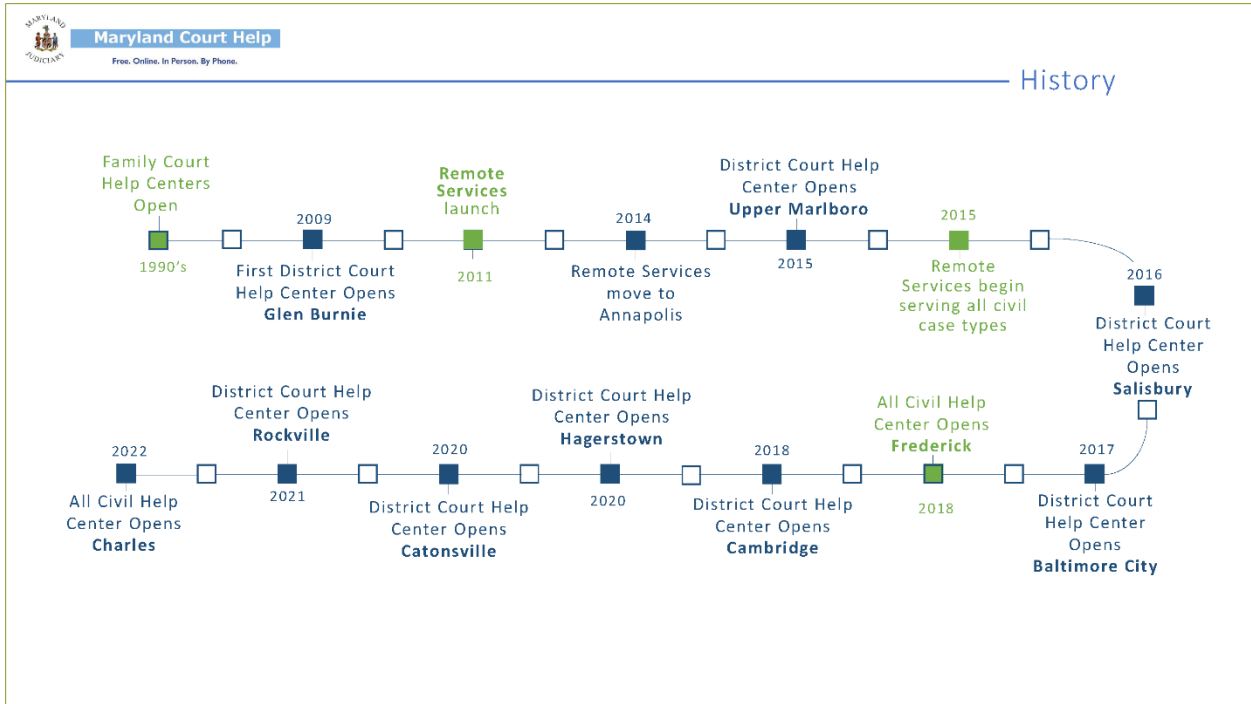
MARYLAND JUDICIARY

Maryland Court Help

Free. Online. In Person. By Phone.

History

Family Court Help Centers Open

1990's

2009

First District Court Help Center Opens **Glen Burnie**

**Remote Services** launch

2011

2014

Remote Services move to Annapolis

District Court Help Center Opens **Upper Marlboro**

2015

2015

Remote Services begin serving all civil case types

2016

District Court Help Center Opens **Salisbury**

2017

District Court Help Center Opens **Baltimore City**

All Civil Help Center Opens **Frederick**

2018

2018

District Court Help Center Opens **Cambridge**

District Court Help Center Opens **Hagerstown**

2020

2020

District Court Help Center Opens **Catonsville**

District Court Help Center Opens **Rockville**

2021

2022

All Civil Help Center Opens **Charles**